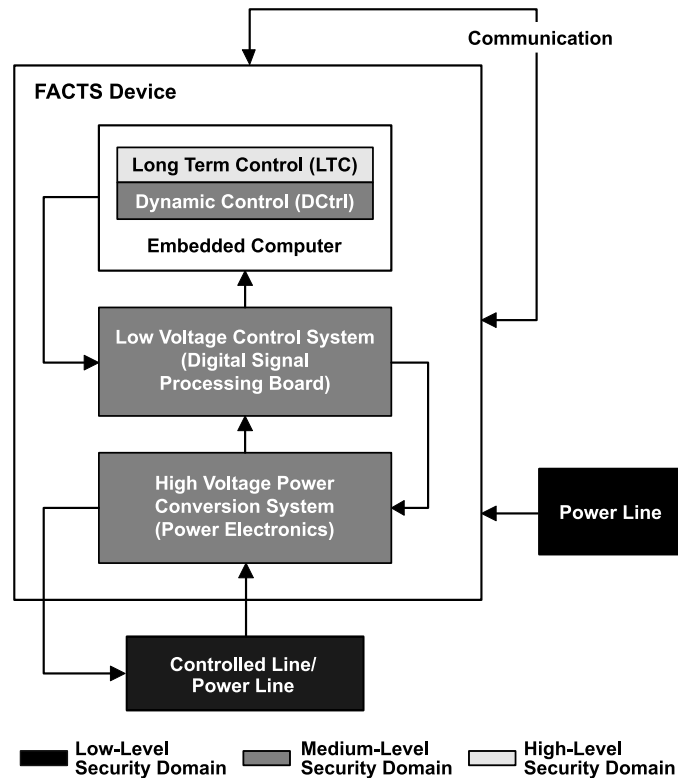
Communication

FACTS Device

Long Term Control (LTC)

Dynamic Control (DCtrl)

Embedded Computer

Low Voltage Control System (Digital Signal Processing Board)

High Voltage Power Conversion System (Power Electronics)

Power Line

Controlled Line/ Power Line

Low-Level Security Domain

Medium-Level Security Domain

High-Level Security Domain